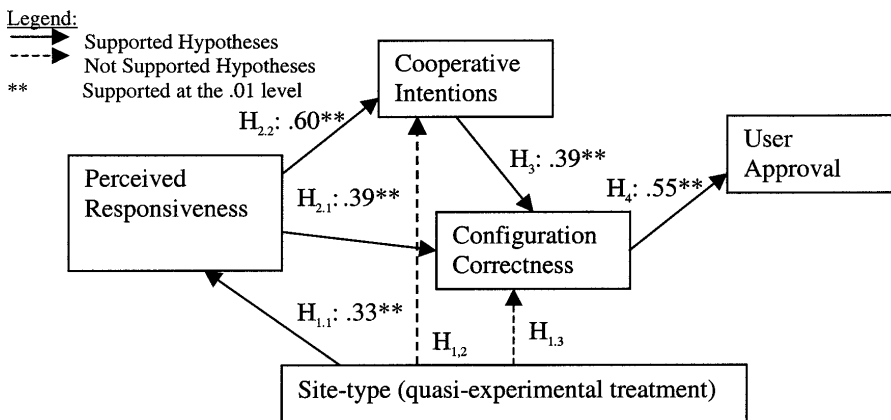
Legend:
Supported Hypotheses
Not Supported Hypotheses
** Supported at the .01 level

Cooperative Intentions

$H_{2.2}$: .60**

Perceived Responsiveness

$H_{2.1}$: .39**

$H_3$: .39**

User Approval

$H_4$: .55**

Configuration Correctness

$H_{1.1}$: .33**

$H_{1.2}$

$H_{1.3}$

Site-type (quasi-experimental treatment)